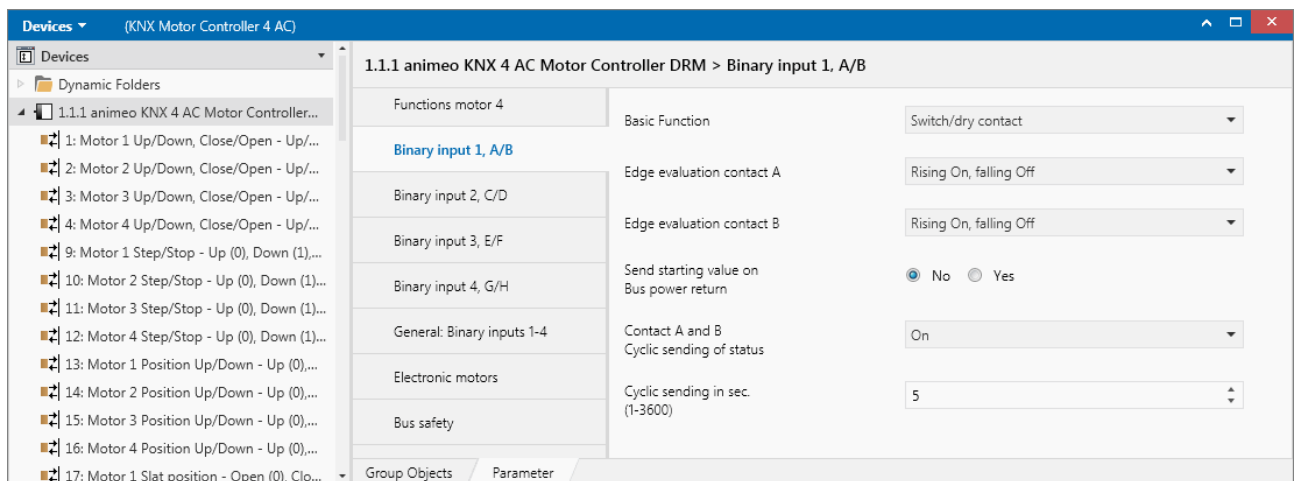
Devices ▾ (KNX Motor Controller 4 AC)

Devices

Dynamic Folders

1.1.1 animeo KNX 4 AC Motor Controller...

1: Motor 1 Up/Down, Close/Open - Up/...

2: Motor 2 Up/Down, Close/Open - Up/...

3: Motor 3 Up/Down, Close/Open - Up/...

4: Motor 4 Up/Down, Close/Open - Up/...

9: Motor 1 Step/Stop - Up (0), Down (1),...

10: Motor 2 Step/Stop - Up (0), Down (1)...

11: Motor 3 Step/Stop - Up (0), Down (1)...

12: Motor 4 Step/Stop - Up (0), Down (1)...

13: Motor 1 Position Up/Down - Up (0),...

14: Motor 2 Position Up/Down - Up (0),...

15: Motor 3 Position Up/Down - Up (0),...

16: Motor 4 Position Up/Down - Up (0),...

17: Motor 1 Slat position - Open (0), Clo...

1.1.1 animeo KNX 4 AC Motor Controller DRM > Binary input 1, A/B

Functions motor 4

Binary input 1, A/B

Binary input 2, C/D

Binary input 3, E/F

Binary input 4, G/H

General: Binary inputs 1-4

Electronic motors

Bus safety

Basic Function | Switch/dry contact

Edge evaluation contact A | Rising On, falling Off

Edge evaluation contact B | Rising On, falling Off

Send starting value on Bus power return | No Yes

Contact A and B Cyclic sending of status | On

Cyclic sending in sec. (1-3600) | 5

Group Objects Parameter